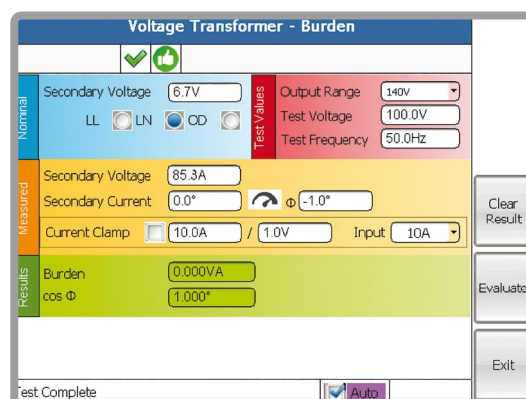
Voltage Transformer - Burden

Nominal
Secondary Voltage 6.7V
LL LN OD

Test Values
Output Range 140V
Test Voltage 100.0V
Test Frequency 50.0Hz

Measured
Secondary Voltage 85.3A
Secondary Current 0.0° Φ -1.0°
Current Clamp 10.0A / 1.0V Input 10A

Results
Burden 0.000VA
cos Φ 1.000°

Clear Result
Evaluate
Exit

Test Complete
Auto